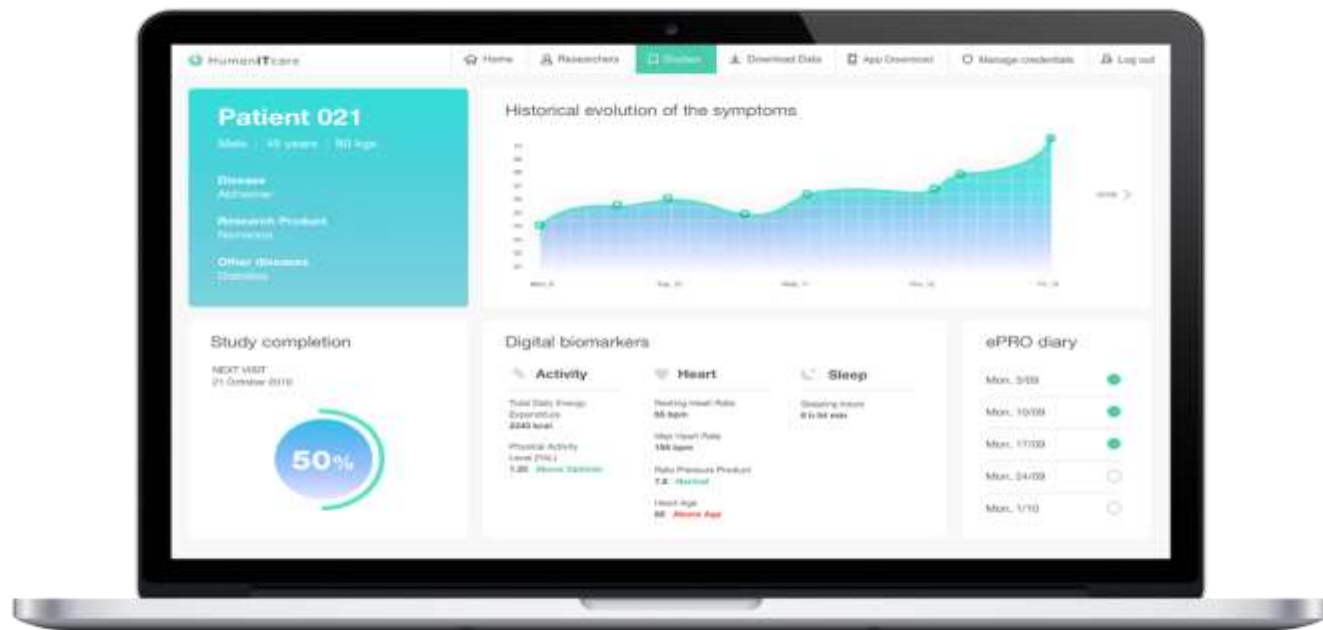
HumanITcare

Home
Researchers
Studies
Download Data
App Download
Manage credentials
Log out

Patient 021

Male | 45 years | 80 kgs

Disease
Alzheimer

Research Product
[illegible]

Other diseases
Diabetes

Historical evolution of the symptoms

Mon. 3
Tue. 10
Wed. 17
Thu. 24
Fri. 31

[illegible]

Study completion

NEXT VISIT
21 October 2019

50%

Digital biomarkers

Activity

Total Daily Energy Expenditure
2240 kcal

Physical Activity Level (PAL)
1.35 Above Optimal

Heart

Resting Heart Rate
55 bpm

Max Heart Rate
155 bpm

Rate Pressure Product
7.5 Normal

Heart Age
50 Above Age

Sleep

Sleeping hours
6 h 54 min

ePRO diary

Mon. 3/09
Mon. 10/09
Mon. 17/09
Mon. 24/09
Mon. 1/10